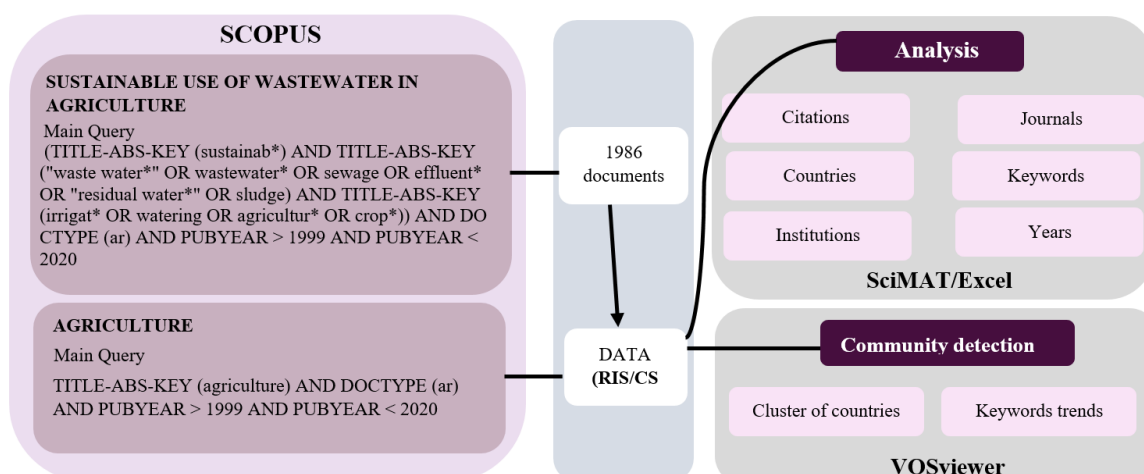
SCOPUS

SUSTAINABLE USE OF WASTEWATER IN AGRICULTURE

Main Query

(TITLE-ABS-KEY (sustainab*) AND TITLE-ABS-KEY ("waste water*" OR wastewater* OR sewage OR effluent* OR "residual water*" OR sludge) AND TITLE-ABS-KEY (irrigat* OR watering OR agricultur* OR crop*)) AND DO CTYPE (ar) AND PUBYEAR > 1999 AND PUBYEAR < 2020

AGRICULTURE

Main Query

TITLE-ABS-KEY (agriculture) AND DOCTYPE (ar) AND PUBYEAR > 1999 AND PUBYEAR < 2020

1986 documents

DATA (RIS/CS

Analysis

Citations

Journals

Countries

Keywords

Institutions

Years

SciMAT/Excel

Community detection

Cluster of countries

Keywords trends

VOSviewer